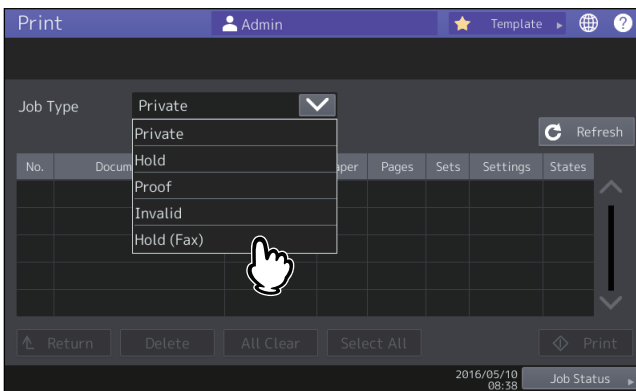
Print Admin Template

Job Type Private

Private
Hold
Proof
Invalid
Hold (Fax)

Refresh

| No. | Docum | aper | Pages | Sets | Settings | States |
|---|---|---|---|---|---|---|
| | | | | | | |

Return Delete All Clear Select All Print

2016/05/10 08:38 Job Status